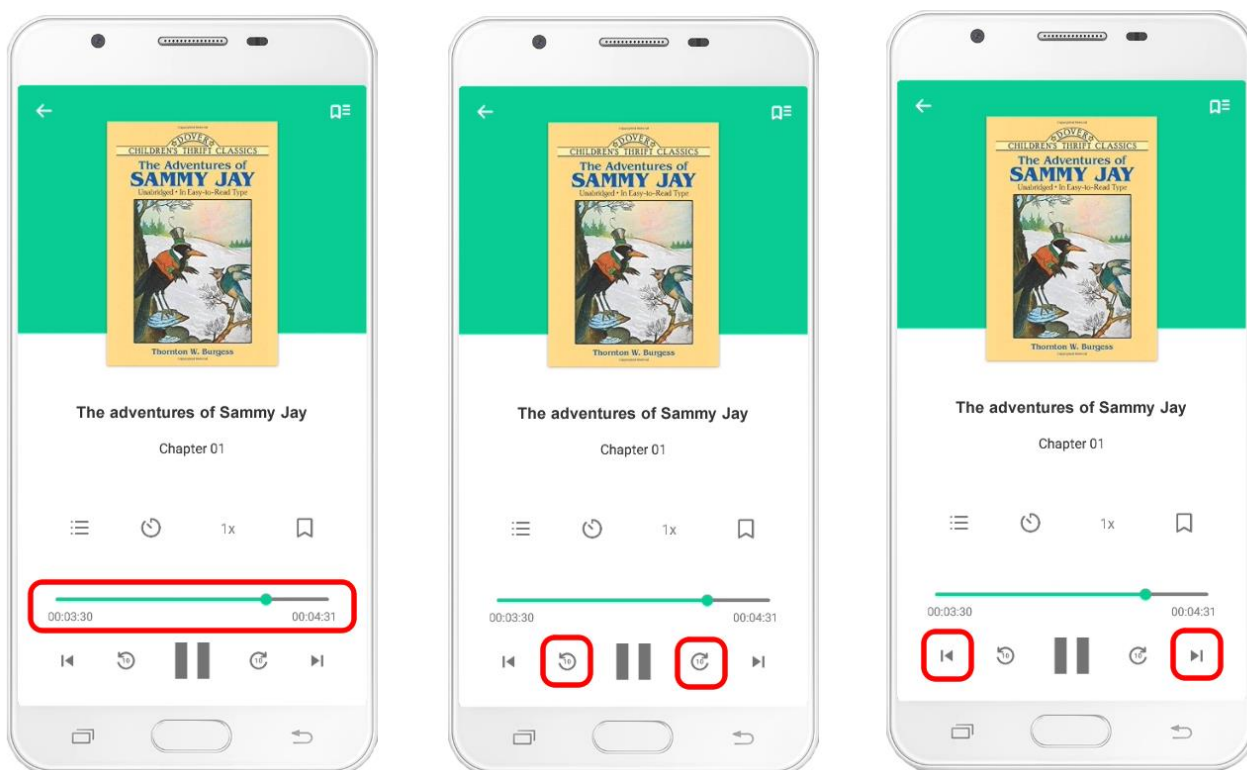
DOVER
CHILDREN'S THRIFT CLASSICS
The Adventures of
SAMMY JAY
Unabridged • In Easy-to-Read Type
Thornton W. Burgess

The adventures of Sammy Jay

Chapter 01

1x

00:03:30
00:04:31

DOVER
CHILDREN'S THRIFT CLASSICS
The Adventures of
SAMMY JAY
Unabridged • In Easy-to-Read Type
Thornton W. Burgess

The adventures of Sammy Jay

Chapter 01

1x

00:03:30
00:04:31

DOVER
CHILDREN'S THRIFT CLASSICS
The Adventures of
SAMMY JAY
Unabridged • In Easy-to-Read Type
Thornton W. Burgess

The adventures of Sammy Jay

Chapter 01

1x

00:03:30
00:04:31